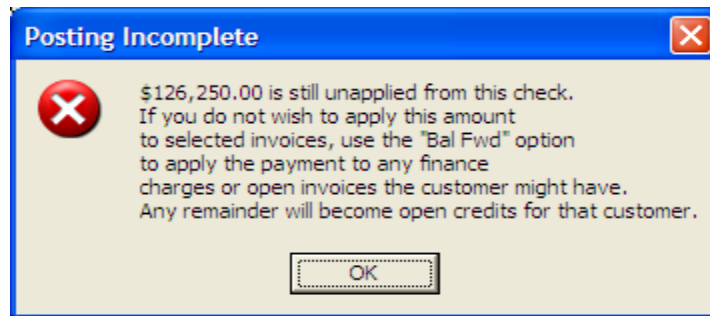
Posting Incomplete

\$126,250.00 is still unapplied from this check.
If you do not wish to apply this amount
to selected invoices, use the "Bal Fwd" option
to apply the payment to any finance
charges or open invoices the customer might have.
Any remainder will become open credits for that customer.

OK